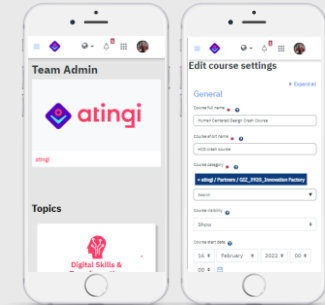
Team Admin

atingi

atingi

Topics

Digital Skills &

Edit course settings

Expand all

General

Course full name

Human Centered Design Crash Course

Course short name

HCD crash course

Course category

» atingi / Partners / GIZ_DIGI_Innovation Factory

Search

Course visibility

Show

Course start date

16

February

2022

00

00